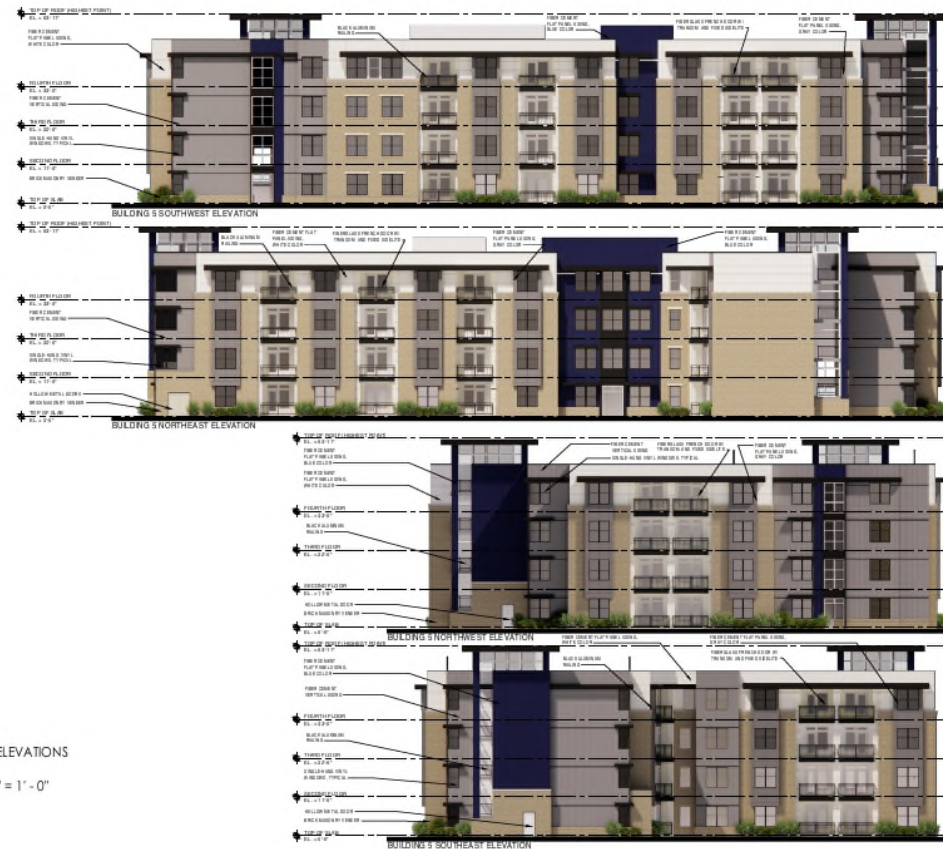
TOP OF ROOF (HIGHEST POINT)
EL. = 63'-11"
FIBER CEMENT FLAT PANEL SIDING, WHITE COLOR
FOURTH FLOOR
EL. = 33'-0"
FIBER CEMENT VERTICAL SIDING
THIRD FLOOR
EL. = 22'-0"
SINGLE HUNG VINYL WINDOWS, TYPICAL
SECOND FLOOR
EL. = 11'-0"
BRICK MASONRY VENEER
TOP OF SLAB
EL. = 0'-0"
BLACK ALUMINUM RAILING
FIBER CEMENT FLAT PANEL SIDING, BLUE COLOR
FIBERGLASS FRENCH DOOR W/ TRANSOM AND FIXED SIDELITE
FIBER CEMENT FLAT PANEL SIDING, GRAY COLOR
BUILDING 5 SOUTHWEST ELEVATION

TOP OF ROOF (HIGHEST POINT)
EL. = 63'-11"
BLACK ALUMINUM RAILING
FIBER CEMENT FLAT PANEL SIDING, WHITE COLOR
FIBERGLASS FRENCH DOOR W/ TRANSOM AND FIXED SIDELITE
FIBER CEMENT FLAT PANEL SIDING, GRAY COLOR
FIBER CEMENT FLAT PANEL SIDING, BLUE COLOR
FOURTH FLOOR
EL. = 33'-0"
FIBER CEMENT VERTICAL SIDING
THIRD FLOOR
EL. = 22'-0"
SINGLE HUNG VINYL WINDOWS, TYPICAL
SECOND FLOOR
EL. = 11'-0"
HOLLOW METAL DOOR
BRICK MASONRY VENEER
TOP OF SLAB
EL. = 0'-0"
BUILDING 5 NORTHEAST ELEVATION

TOP OF ROOF (HIGHEST POINT)
EL. = 63'-11"
FIBER CEMENT FLAT PANEL SIDING, BLUE COLOR
FIBER CEMENT FLAT PANEL SIDING, WHITE COLOR
FIBER CEMENT VERTICAL SIDING
SINGLE HUNG VINYL WINDOWS, TYPICAL
FIBERGLASS FRENCH DOOR W/ TRANSOM AND FIXED SIDELITE
FIBER CEMENT FLAT PANEL SIDING, GRAY COLOR
FOURTH FLOOR
EL. = 33'-0"
BLACK ALUMINUM RAILING
THIRD FLOOR
EL. = 22'-0"
SECOND FLOOR
EL. = 11'-0"
HOLLOW METAL DOOR
BRICK MASONRY VENEER
TOP OF SLAB
EL. = 0'-0"
BUILDING 5 NORTHWEST ELEVATION

TOP OF ROOF (HIGHEST POINT)
EL. = 63'-11"
FIBER CEMENT FLAT PANEL SIDING, BLUE COLOR
FIBER CEMENT VERTICAL SIDING
BLACK ALUMINUM RAILING
FIBER CEMENT FLAT PANEL SIDING, WHITE COLOR
FIBER CEMENT FLAT PANEL SIDING, GRAY COLOR
FIBERGLASS FRENCH DOOR W/ TRANSOM AND FIXED SIDELITE
FOURTH FLOOR
EL. = 33'-0"
BLACK ALUMINUM RAILING
THIRD FLOOR
EL. = 22'-0"
SINGLE HUNG VINYL WINDOWS, TYPICAL
SECOND FLOOR
EL. = 11'-0"
HOLLOW METAL DOOR
BRICK MASONRY VENEER
TOP OF SLAB
EL. = 0'-0"
BUILDING 5 SOUTHEAST ELEVATION

ELEVATIONS
" = 1' - 0"